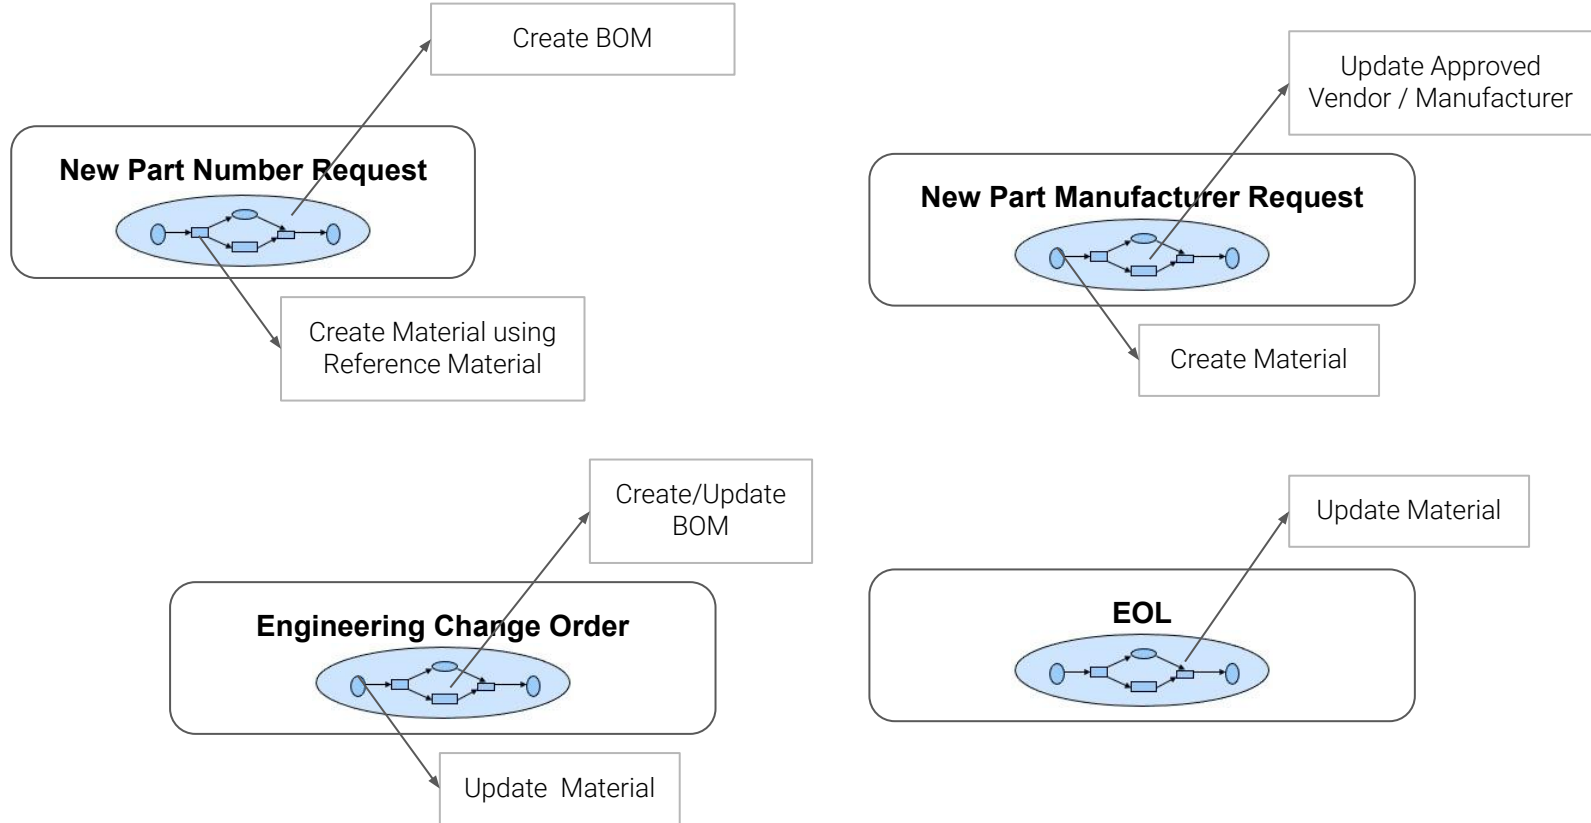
Create BOM

New Part Number Request

Create Material using Reference Material

Update Approved Vendor / Manufacturer

New Part Manufacturer Request

Create Material

Create/Update BOM

Engineering Change Order

Update Material

Update Material

EOL